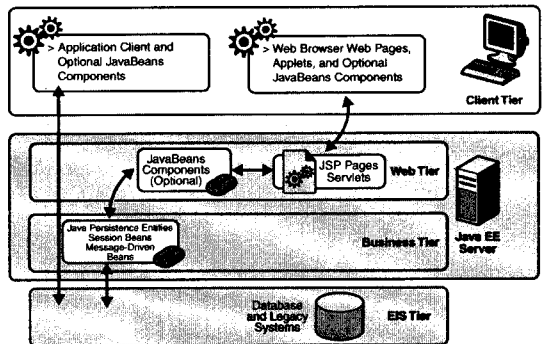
> Application Client and Optional JavaBeans Components

> Web Browser Web Pages, Applets, and Optional JavaBeans Components

Client Tier

JavaBeans Components (Optional)

JSP Pages Servlets

Web Tier

Java Persistence Entities Session Beans Message-Driven Beans

Business Tier

Java EE Server

Database and Legacy Systems

EIS Tier